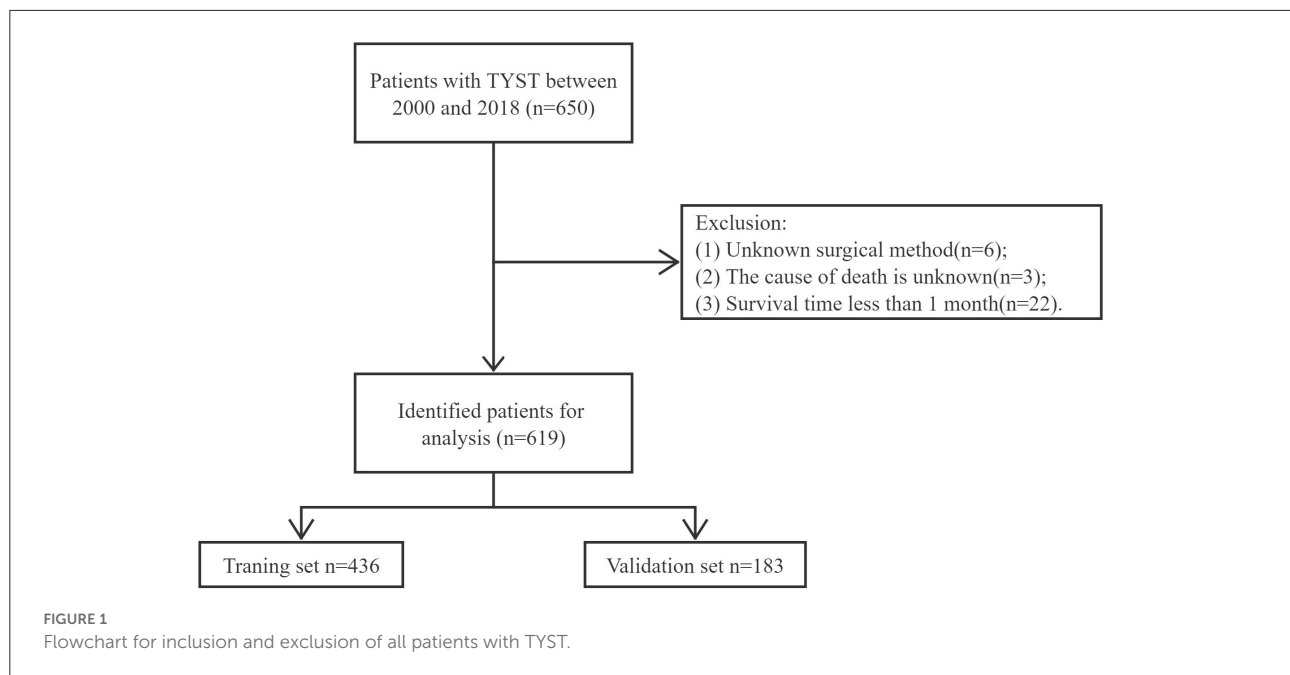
Patients with TYST between 2000 and 2018 (n=650)

Exclusion:
(1) Unknown surgical method(n=6);
(2) The cause of death is unknown(n=3);
(3) Survival time less than 1 month(n=22).

Identified patients for analysis (n=619)

Traning set n=436

Validation set n=183

FIGURE 1
Flowchart for inclusion and exclusion of all patients with TYST.